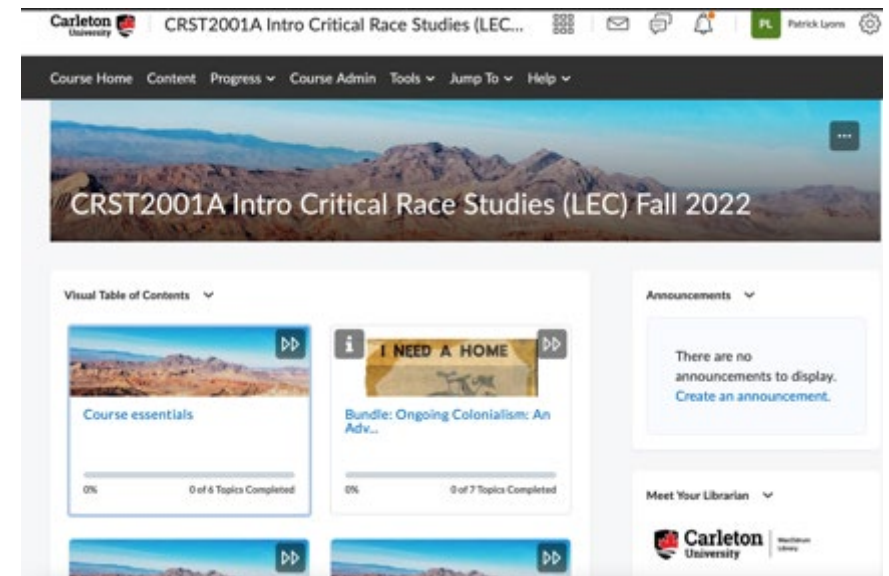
Carleton University CRST2001A Intro Critical Race Studies (LEC...

PL Patrick Lyons

Course Home Content Progress Course Admin Tools Jump To Help

CRST2001A Intro Critical Race Studies (LEC) Fall 2022

Visual Table of Contents

Course essentials

0%

0 of 6 Topics Completed

I NEED A HOME

Bundle: Ongoing Colonialism: An Adv...

0%

0 of 7 Topics Completed

Announcements

There are no announcements to display.

Create an announcement.

Meet Your Librarian

Carleton University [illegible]